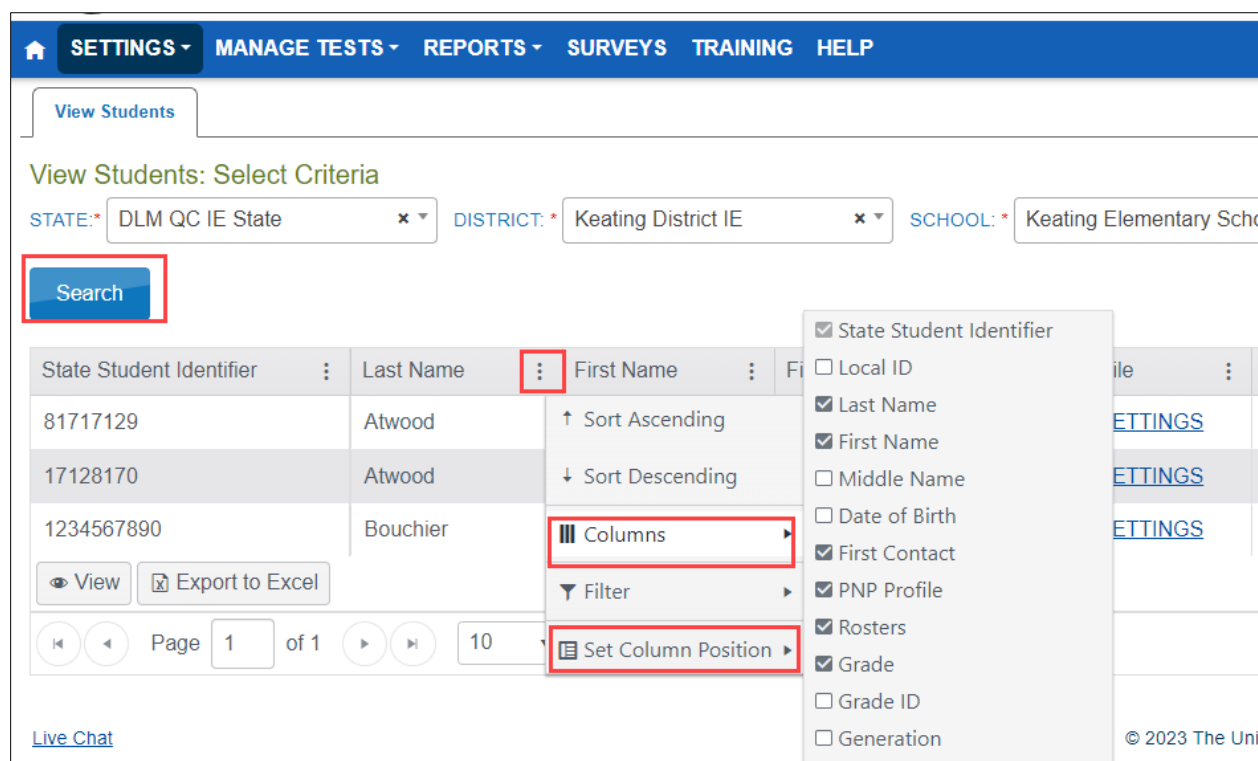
SETTINGS MANAGE TESTS REPORTS SURVEYS TRAINING HELP

View Students

View Students: Select Criteria

STATE:* DLM QC IE State DISTRICT: * Keating District IE SCHOOL: * Keating Elementary Scho

Search

| State Student Identifier | Last Name | First Name | Fi | ile |
|---|---|---|---|---|
| 81717129 | Atwood | | | ETTINGS |
| 17128170 | Atwood | | | ETTINGS |
| 1234567890 | Bouchier | | | ETTINGS |

Sort Ascending
Sort Descending
Columns
Filter
Set Column Position

State Student Identifier
Local ID
Last Name
First Name
Middle Name
Date of Birth
First Contact
PNP Profile
Rosters
Grade
Grade ID
Generation

View Export to Excel

Page 1 of 1 10

Live Chat

© 2023 The Uni